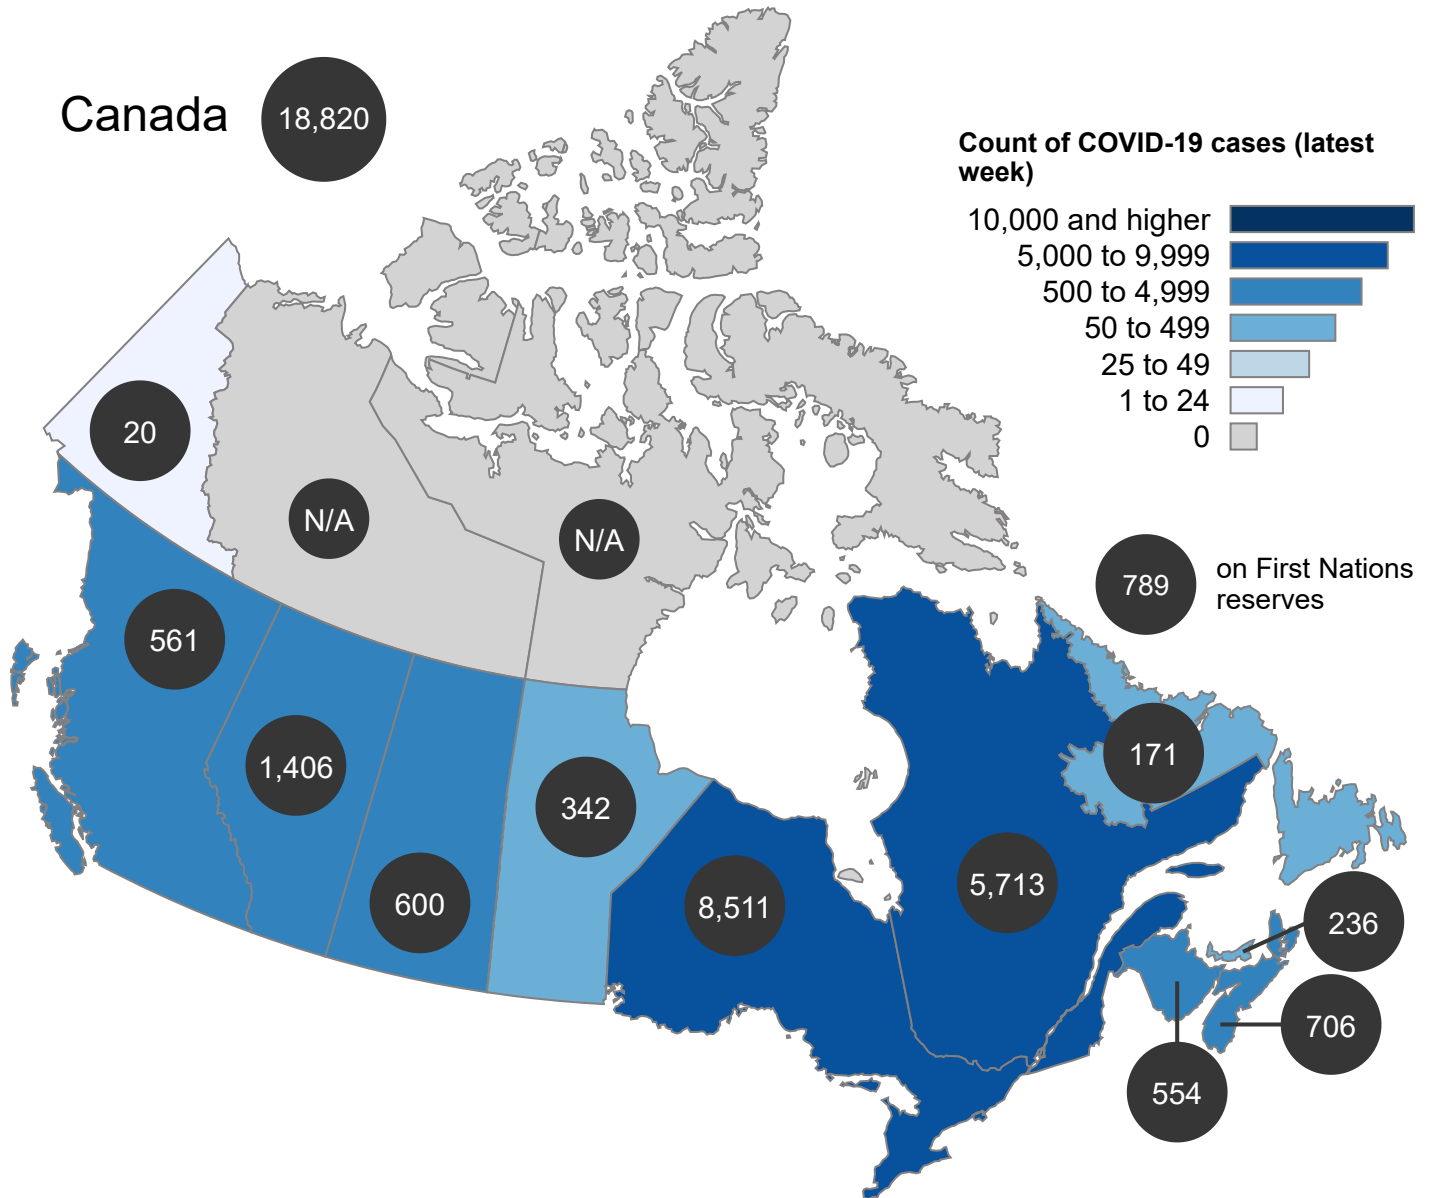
Canada 18,820

Count of COVID-19 cases (latest week)

10,000 and higher
5,000 to 9,999
500 to 4,999
50 to 499
25 to 49
1 to 24
0

20

N/A

N/A

789 on First Nations reserves

561

1,406

342

171

600

8,511

5,713

236

706

554